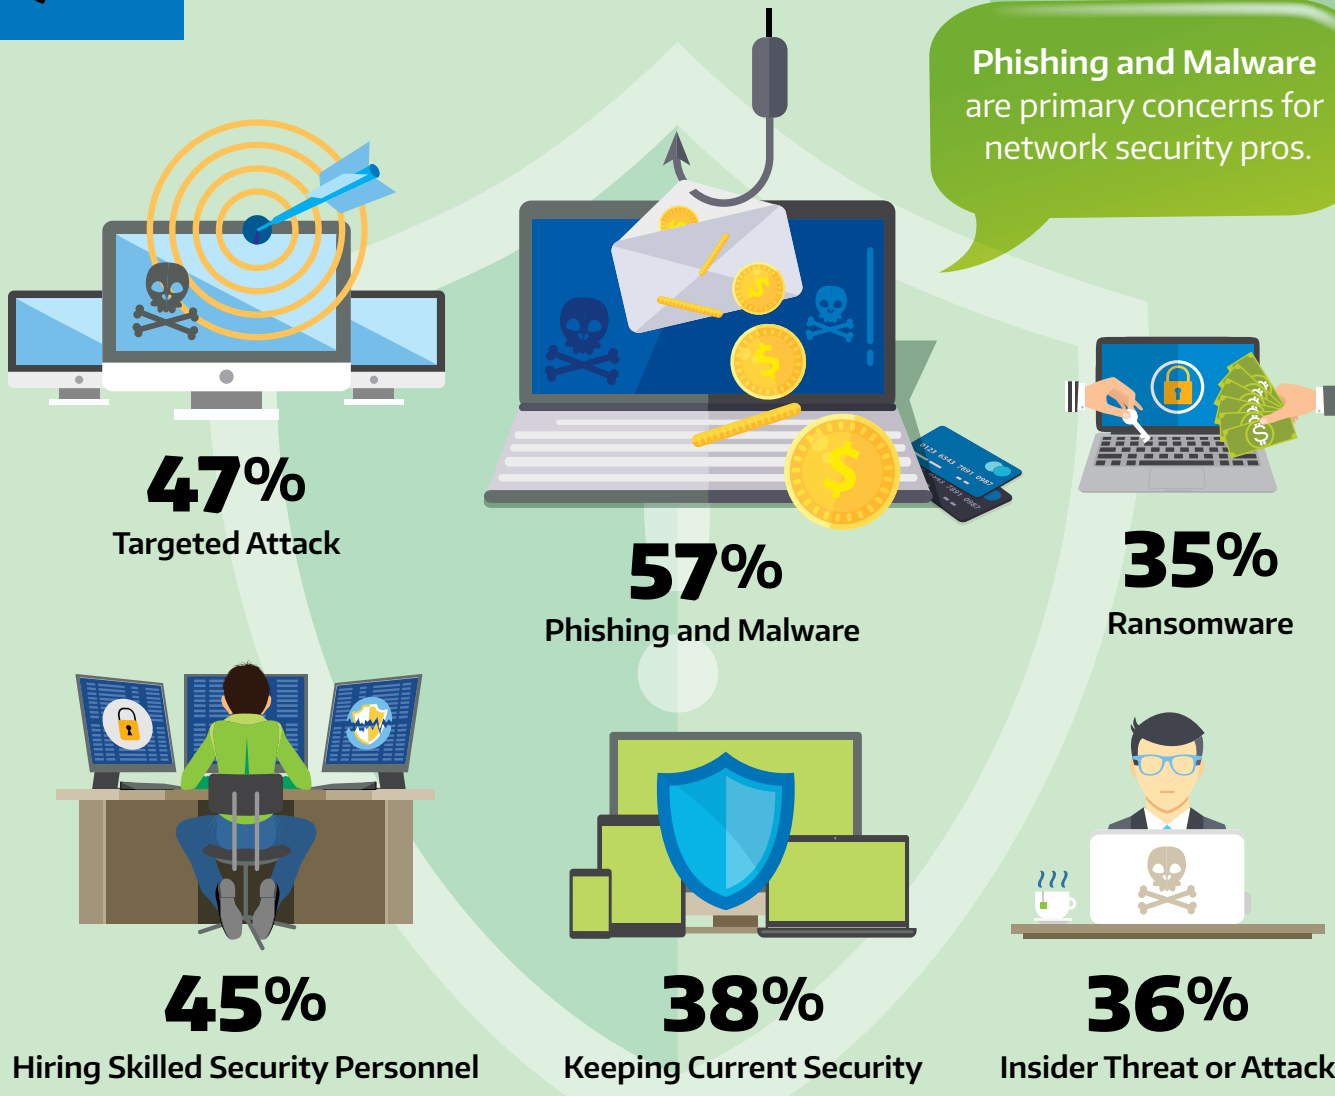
Phishing and Malware are primary concerns for network security pros.

47%
Targeted Attack

57%
Phishing and Malware

35%
Ransomware

45%
Hiring Skilled Security Personnel

38%
Keeping Current Security

36%
Insider Threat or Attack